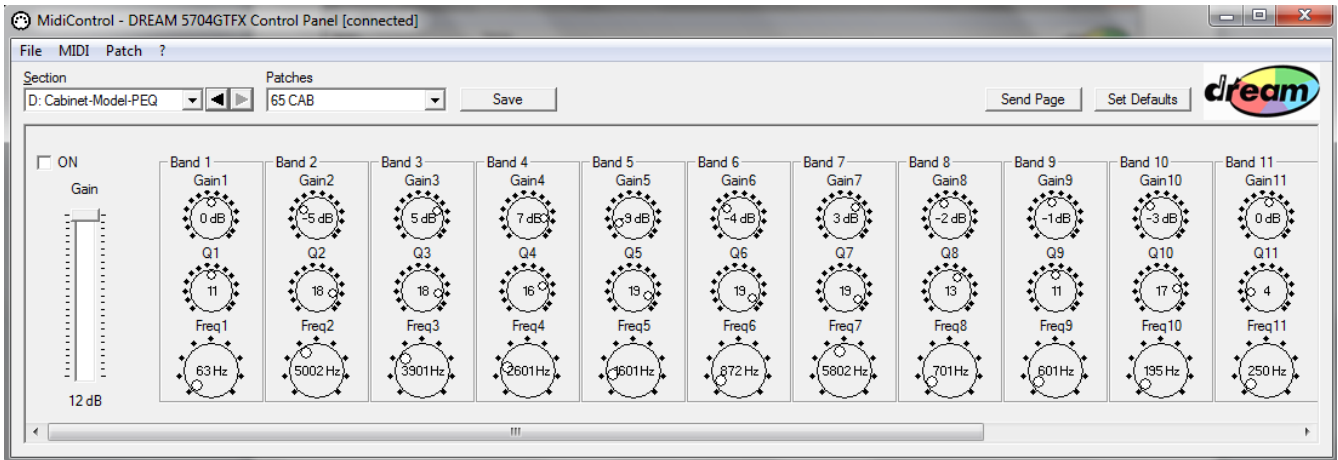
MidiControl - DREAM 5704GTFX Control Panel [connected]

File MIDI Patch ?

Section
D: Cabinet-Model-PEQ

Patches
65 CAB

Save

Send Page

Set Defaults

dream

ON

Gain

12 dB

| Band 1 | Band 2 | Band 3 | Band 4 | Band 5 | Band 6 | Band 7 | Band 8 | Band 9 | Band 10 | Band 11 |
|---|---|---|---|---|---|---|---|---|---|---|
| Gain1 | Gain2 | Gain3 | Gain4 | Gain5 | Gain6 | Gain7 | Gain8 | Gain9 | Gain10 | Gain11 |
| 0 dB | -5 dB | 5 dB | 7 dB | 9 dB | -4 dB | 3 dB | -2 dB | -1 dB | -3 dB | 0 dB |
| Q1 | Q2 | Q3 | Q4 | Q5 | Q6 | Q7 | Q8 | Q9 | Q10 | Q11 |
| 11 | 18 | 18 | 16 | 19 | 19 | 19 | 13 | 11 | 17 | 4 |
| Freq1 | Freq2 | Freq3 | Freq4 | Freq5 | Freq6 | Freq7 | Freq8 | Freq9 | Freq10 | Freq11 |
| 63 Hz | 5002 Hz | 3901 Hz | 2601 Hz | 1601 Hz | 872 Hz | 5802 Hz | 701 Hz | 601 Hz | 195 Hz | 250 Hz |